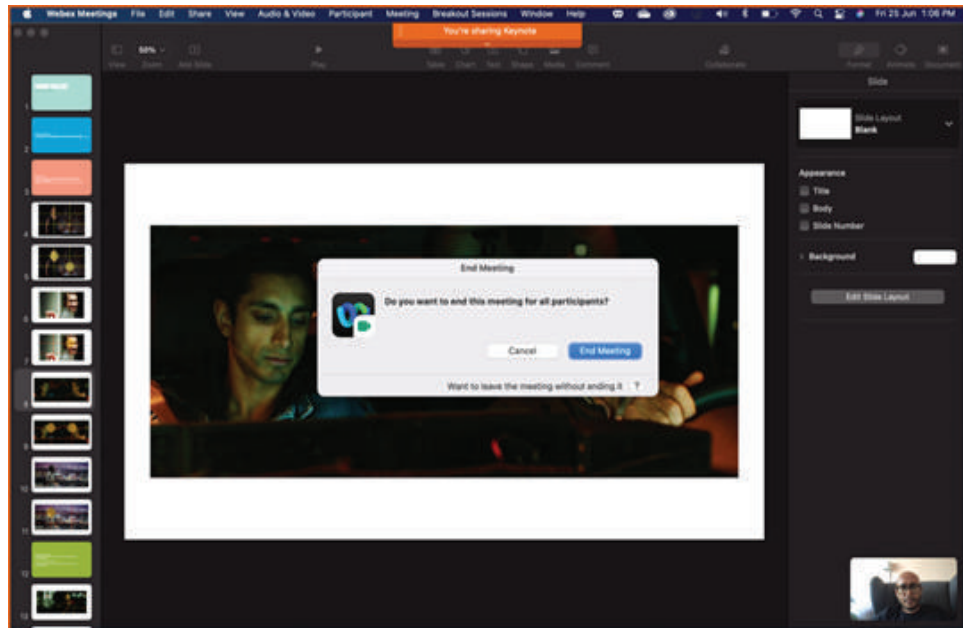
Webex Meetings File Edit Share View Audio & Video Participant Meeting Breakout Sessions Window Help

Fri 25 Jun 1:06 PM

You're sharing Keynote

View Zoom Add Slide Play Table Chart Text Shape Media Comment Collaborate Format Animate Document

50%

Slide

Slide Layout
Blank

Appearance
Title
Body
Slide Number

Background

Edit Slide Layout

1
2
3
4
5
6
7
8
9
10
11
12
13

End Meeting

Do you want to end this meeting for all participants?

Cancel
End Meeting

Want to leave the meeting without ending it ?